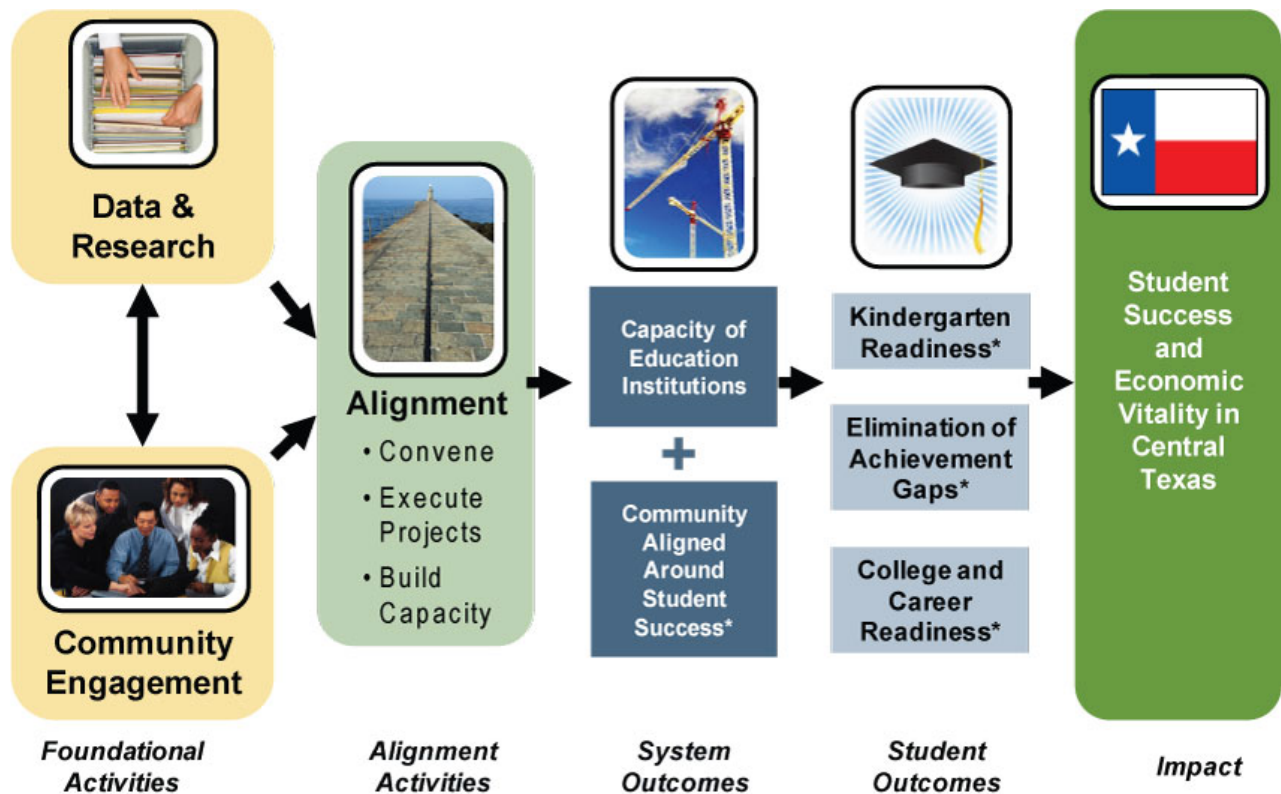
Data & Research

Community Engagement

Alignment
• Convene
• Execute Projects
• Build Capacity

Capacity of Education Institutions

+

Community Aligned Around Student Success*

Kindergarten Readiness*

Elimination of Achievement Gaps*

College and Career Readiness*

Student Success and Economic Vitality in Central Texas

Foundational Activities

Alignment Activities

System Outcomes

Student Outcomes

Impact